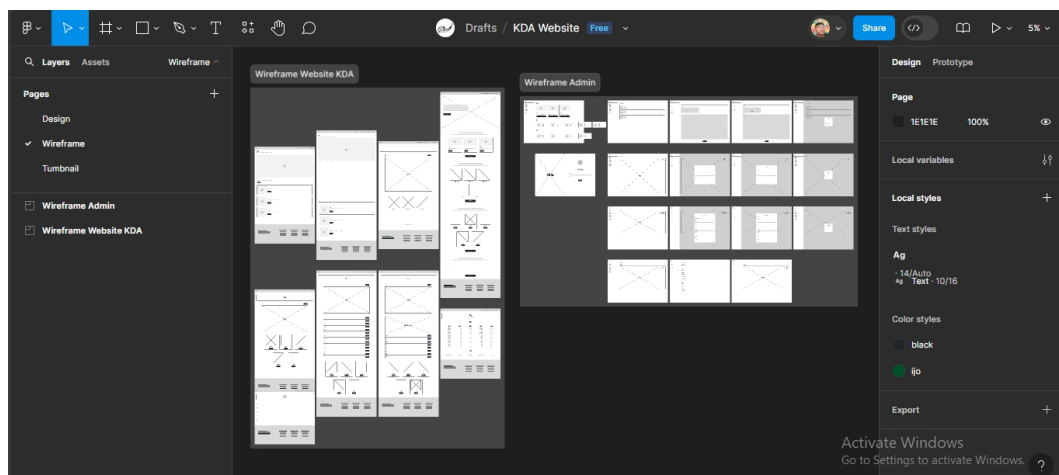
Drafts / KDA Website Free

Share

5%

Layers Assets Wireframe

Pages +

Design

✓ Wireframe

Tumbnail

Wireframe Admin

Wireframe Website KDA

Wireframe Website KDA

Wireframe Admin

Design Prototype

Page

1E1E1E 100%

Local variables

Local styles +

Text styles

Ag

· 14/Auto

Ag Text · 10/16

Color styles

black

ijo

Export +

Activate Windows

Go to Settings to activate Windows.

?